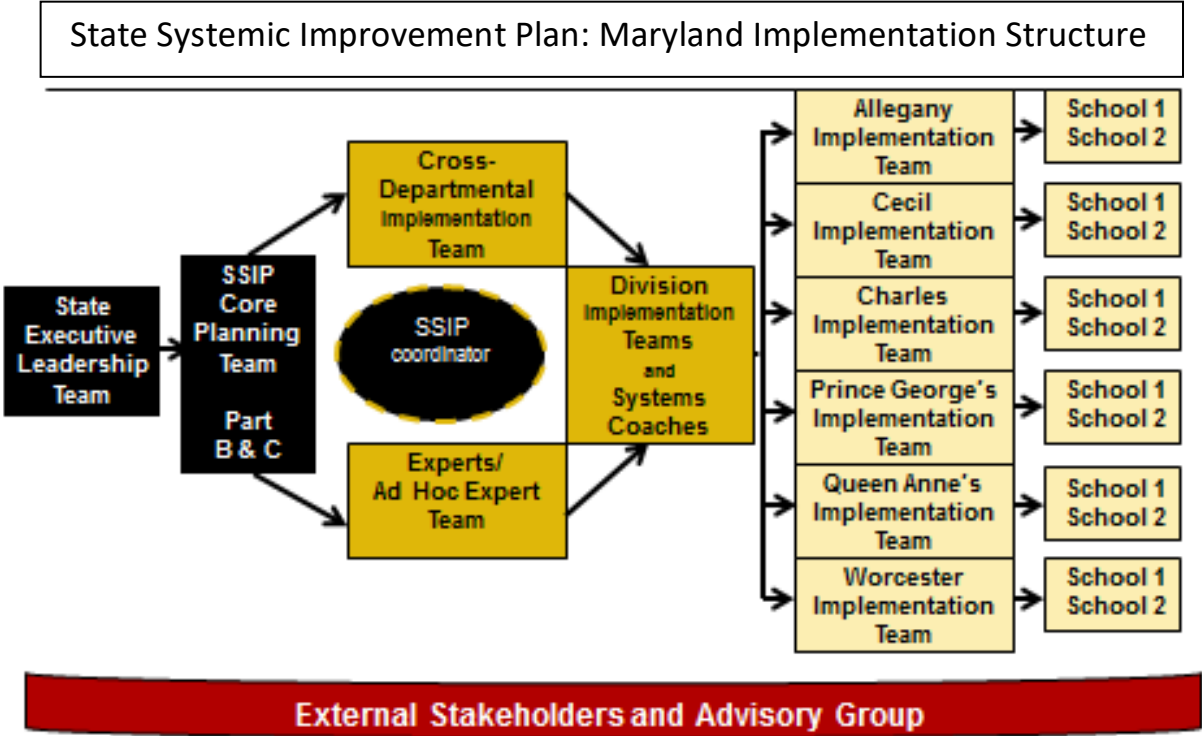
State Systemic Improvement Plan: Maryland Implementation Structure

State Executive Leadership Team

SSIP Core Planning Team

Part B & C

Cross-Departmental Implementation Team

SSIP coordinator

Experts/ Ad Hoc Expert Team

Division Implementation Teams and Systems Coaches

Allegany Implementation Team

School 1
School 2

Cecil Implementation Team

School 1
School 2

Charles Implementation Team

School 1
School 2

Prince George's Implementation Team

School 1
School 2

Queen Anne's Implementation Team

School 1
School 2

Worcester Implementation Team

School 1
School 2

External Stakeholders and Advisory Group